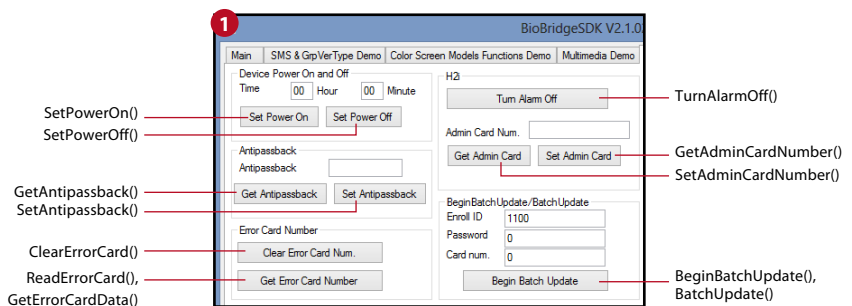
1

BioBridgeSDK V2.1.0

Main | SMS & GrpVerType Demo | Color Screen Models Functions Demo | Multimedia Demo

Device Power On and Off
Time 00 Hour 00 Minute
Set Power On
Set Power Off

SetPowerOn()
SetPowerOff()

Antipassback
Antipassback
Get Antipassback
Set Antipassback

GetAntipassback()
SetAntipassback()

Error Card Number
Clear Error Card Num.
Get Error Card Number

ClearErrorCard()
ReadErrorCard(),
GetErrorCardData()

H2i
Turn Alarm Off

TurnAlarmOff()

Admin Card Num.
Get Admin Card
Set Admin Card

GetAdminCardNumber()
SetAdminCardNumber()

BeginBatchUpdate/BatchUpdate
Enroll ID 1100
Password 0
Card num. 0
Begin Batch Update

BeginBatchUpdate(),
BatchUpdate()